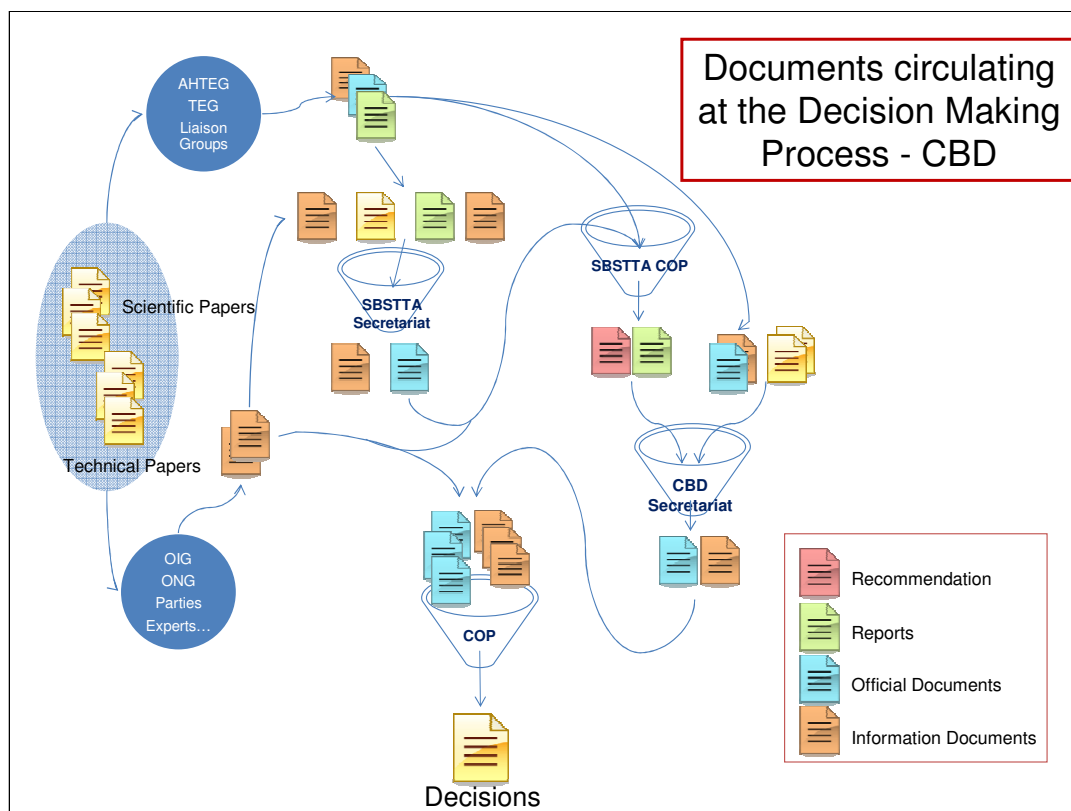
Documents circulating at the Decision Making Process - CBD

AHTEG
TEG
Liaison Groups

Scientific Papers

Technical Papers

OIG
ONG
Parties
Experts…

SBSTTA Secretariat

SBSTTA COP

CBD Secretariat

COP

Decisions

Recommendation

Reports

Official Documents

Information Documents